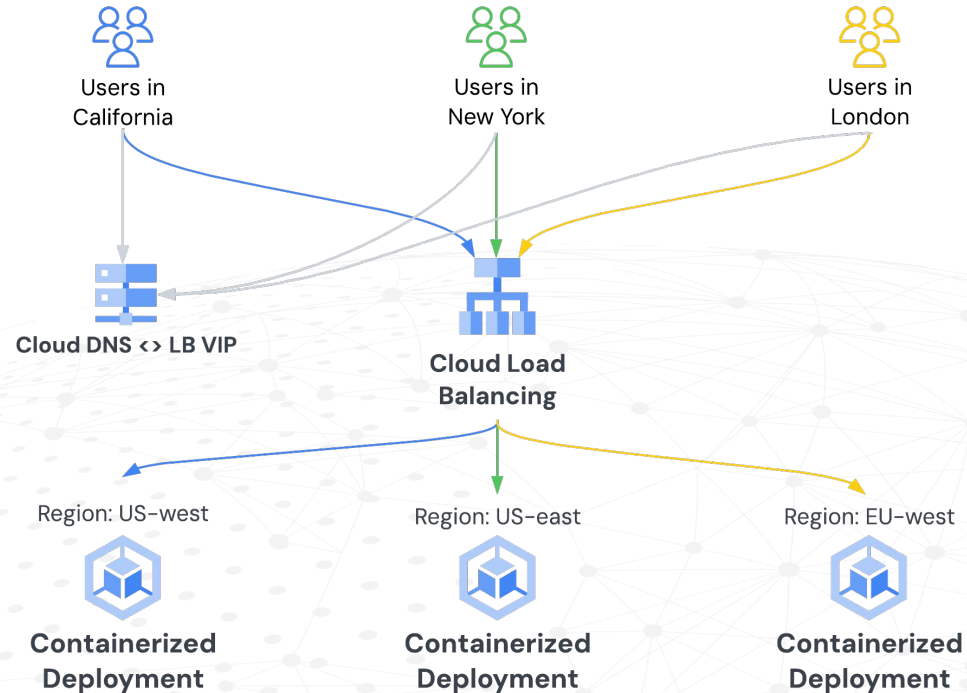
Users in California

Users in New York

Users in London

Cloud DNS <> LB VIP

Cloud Load Balancing

Region: US-west

Containerized Deployment

Region: US-east

Containerized Deployment

Region: EU-west

Containerized Deployment